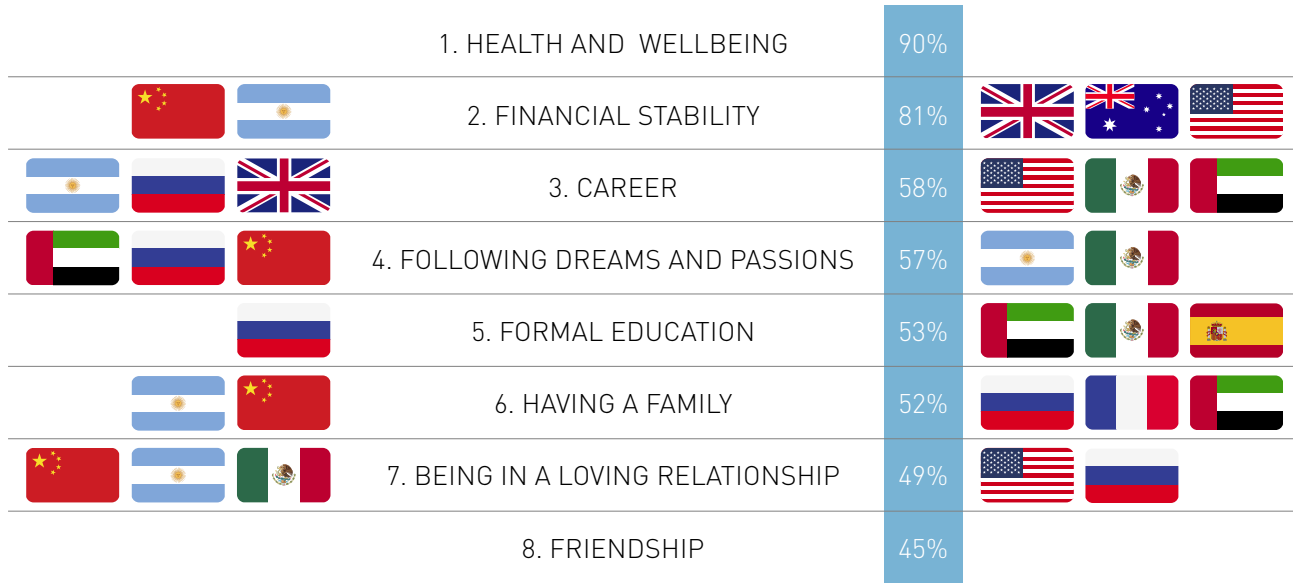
| | | |
|---|---|---|
| 1. HEALTH AND WELLBEING | 90% | |
| 2. FINANCIAL STABILITY | 81% | |
| 3. CAREER | 58% | |
| 4. FOLLOWING DREAMS AND PASSIONS | 57% | |
| 5. FORMAL EDUCATION | 53% | |
| 6. HAVING A FAMILY | 52% | |
| 7. BEING IN A LOVING RELATIONSHIP | 49% | |
| 8. FRIENDSHIP | 45% | |